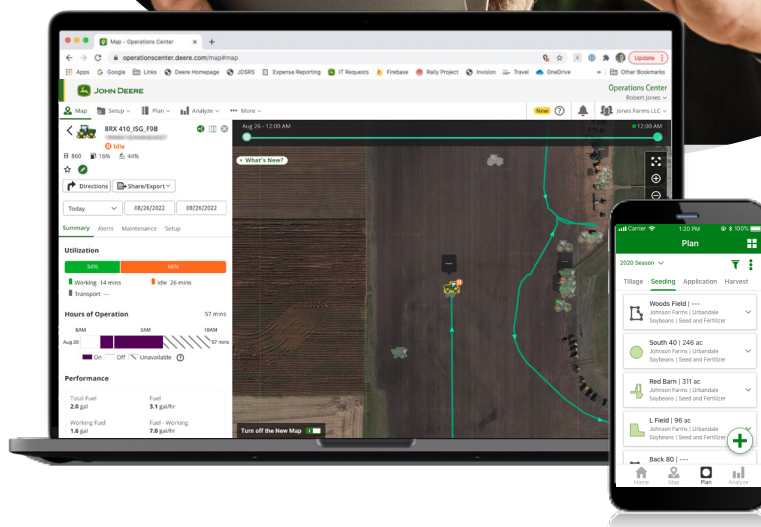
Map - Operations Center

operationscenter.deere.com/map#map

Update

Apps Google Links Deere Homepage JDSRS Expense Reporting IT Requests Firebase Rally Project Invision Travel OneDrive Other Bookmarks

JOHN DEERE

Operations Center
Robert Jones

Map Setup Plan Analyze More

New

Jones Farms LLC

8RX 410_ISG_F9B

Idle

860 16% 44%

Directions Share/Export

Today 08/26/2022 08/26/2022

Summary Alerts Maintenance Setup

Utilization

34% 66%

Working 14 mins Idle 26 mins
Transport ---

Hours of Operation 57 mins

8AM 9AM 10AM

Aug 26 57 mins

On Off Unavailable

Performance

Total Fuel
2.0 gal

Fuel
3.1 gal/hr

Working Fuel
1.6 gal

Fuel - Working
7.0 gal/hr

Aug 26 - 12:00 AM

12:00 AM

What's New?

Turn off the New Map

Carrier 1:20 PM 100%

Plan

2020 Season

Tillage Seeding Application Harvest

Woods Field | ---
Johnson Farms | Urbandale
Soybeans | Seed and Fertilizer

South 40 | 246 ac
Johnson Farms | Urbandale
Soybeans | Seed and Fertilizer

Red Barn | 311 ac
Johnson Farms | Urbandale
Soybeans | Seed and Fertilizer

L Field | 96 ac
Johnson Farms | Urbandale
Soybeans | Seed and Fertilizer

Back 80 | ---

Home Map Plan Analyze